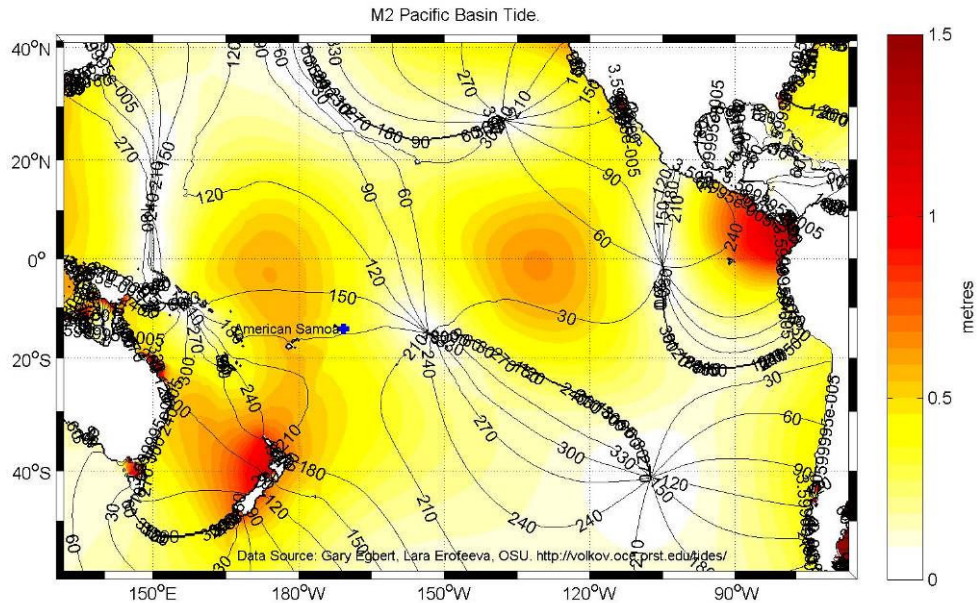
M2 Pacific Basin Tide.

40°N
20°N
0°
20°S
40°S

150°E
180°W
150°W
120°W
90°W

1.5
1
0.5
0
metres

American Samoa

Data Source: Gary Egbert, Lara Erofeeva, OSU. http://volkov.oce.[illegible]rst.edu/tides/

120
60
330
270
210
150
180
90
120
90
60
150
120
30
240
210
240
270
300
330
240
180
120
150
210
240
30
60
90
120
150
300
240
210
180
120
150
210
270
005